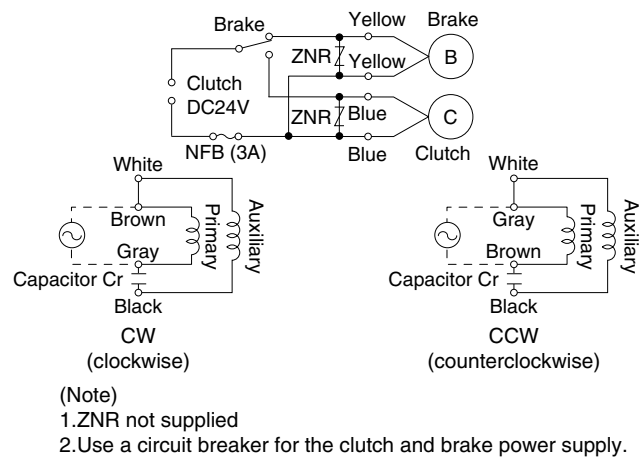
Brake
Yellow
Brake
ZNR
Yellow
B
Clutch
DC24V
ZNR
Blue
C
NFB (3A)
Blue
Clutch

White
Brown
Primary
Auxiliary
Gray
Capacitor Cr
Black
CW
(clockwise)

White
Gray
Primary
Auxiliary
Brown
Capacitor Cr
Black
CCW
(counterclockwise)

(Note)
1.ZNR not supplied
2.Use a circuit breaker for the clutch and brake power supply.